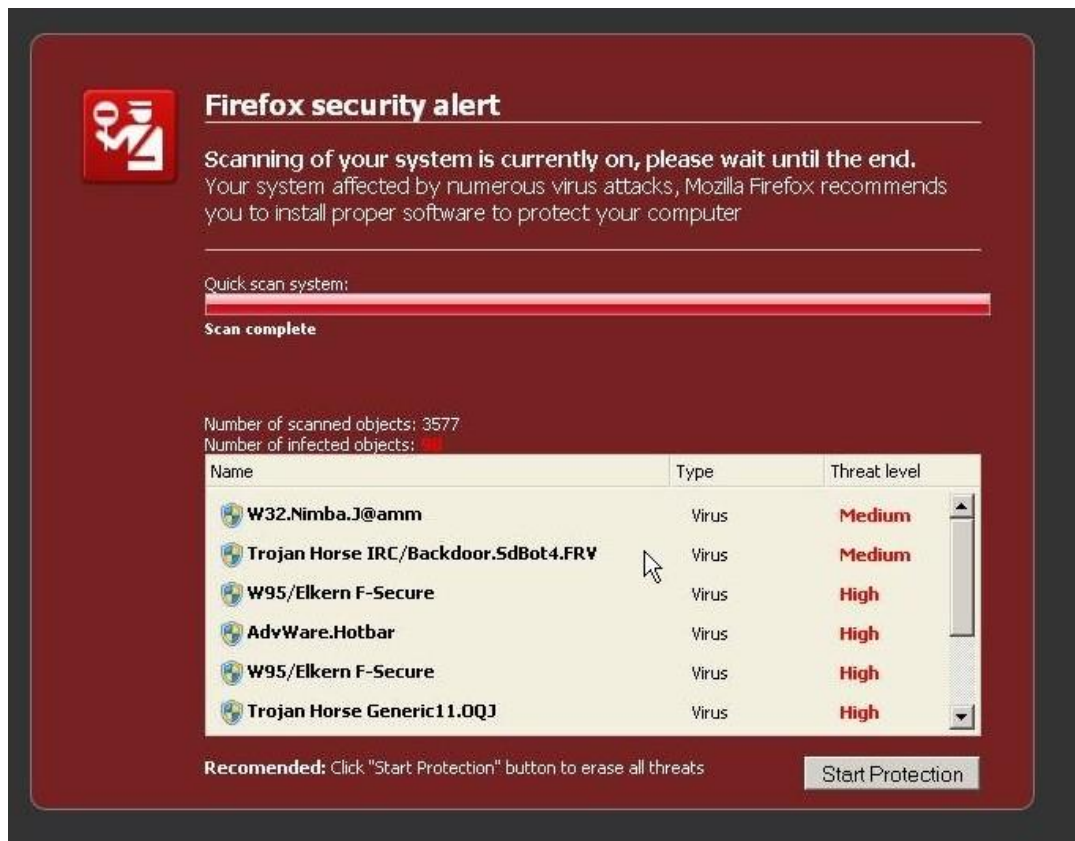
Firefox security alert

Scanning of your system is currently on, please wait until the end.
Your system affected by numerous virus attacks, Mozilla Firefox recommends you to install proper software to protect your computer

Quick scan system:

Scan complete

Number of scanned objects: 3577
Number of infected objects: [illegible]

| Name | Type | Threat level |
|---|---|---|
| W32.Nimba.J@amm | Virus | Medium |
| Trojan Horse IRC/Backdoor.SdBot4.FRV | Virus | Medium |
| W95/Elkern F-Secure | Virus | High |
| AdvWare.Hotbar | Virus | High |
| W95/Elkern F-Secure | Virus | High |
| Trojan Horse Generic11.OQJ | Virus | High |

Recomended: Click "Start Protection" button to erase all threats

Start Protection